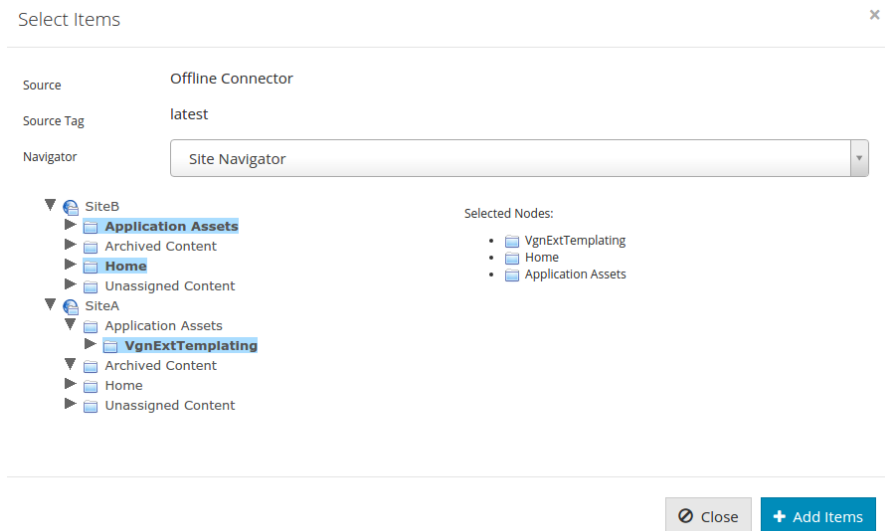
Select Items

×

Source Offline Connector

Source Tag latest

Navigator Site Navigator

SiteB
Application Assets
Archived Content
Home
Unassigned Content
SiteA
Application Assets
VgnExtTemplating
Archived Content
Home
Unassigned Content

Selected Nodes:

- VgnExtTemplating
- Home
- Application Assets

Close

+ Add Items